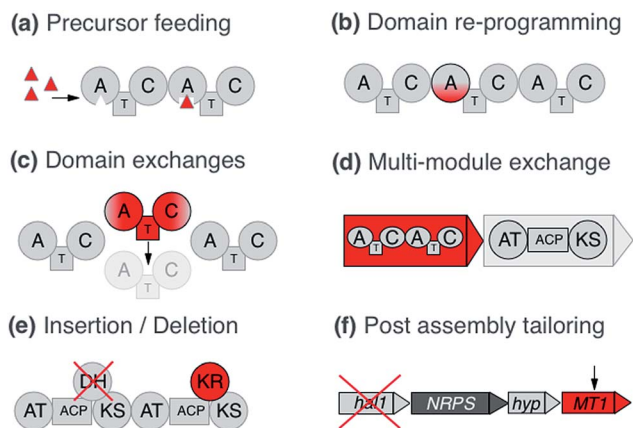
(a) Precursor feeding

A T C A T C

(b) Domain re-programming

A T C A T C A T C

(c) Domain exchanges

A T C A T C A T C A T C

(d) Multi-module exchange

A T C A T C AT ACP KS

(e) Insertion / Deletion

DH KR AT ACP KS AT ACP KS

(f) Post assembly tailoring

hal1 NRPS hyp MT1